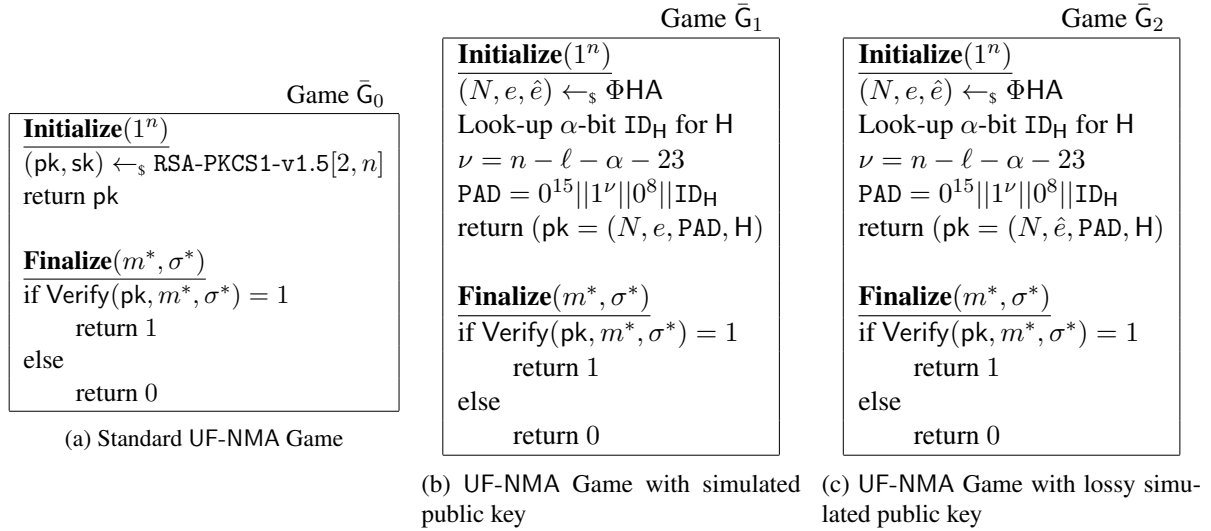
Game $\bar{\mathsf{G}}_0$

$\underline{\textbf{Initialize}(1^n)}$
$(\mathsf{pk}, \mathsf{sk}) \leftarrow_{\$} \texttt{RSA-PKCS1-v1.5}[2, n]$
return pk

$\underline{\textbf{Finalize}(m^*, \sigma^*)}$
if $\mathsf{Verify}(\mathsf{pk}, m^*, \sigma^*) = 1$
return $1$
else
return $0$

(a) Standard UF-NMA Game

Game $\bar{\mathsf{G}}_1$

$\underline{\textbf{Initialize}(1^n)}$
$(N, e, \hat{e}) \leftarrow_{\$} \Phi\mathsf{HA}$
Look-up $\alpha$-bit $\texttt{ID}_{\mathsf{H}}$ for $\mathsf{H}$
$\nu = n - \ell - \alpha - 23$
$\texttt{PAD} = 0^{15}||1^{\nu}||0^{8}||\texttt{ID}_{\mathsf{H}}$
return $(\mathsf{pk} = (N, e, \texttt{PAD}, \mathsf{H})$

$\underline{\textbf{Finalize}(m^*, \sigma^*)}$
if $\mathsf{Verify}(\mathsf{pk}, m^*, \sigma^*) = 1$
return $1$
else
return $0$

(b) UF-NMA Game with simulated public key

Game $\bar{\mathsf{G}}_2$

$\underline{\textbf{Initialize}(1^n)}$
$(N, e, \hat{e}) \leftarrow_{\$} \Phi\mathsf{HA}$
Look-up $\alpha$-bit $\texttt{ID}_{\mathsf{H}}$ for $\mathsf{H}$
$\nu = n - \ell - \alpha - 23$
$\texttt{PAD} = 0^{15}||1^{\nu}||0^{8}||\texttt{ID}_{\mathsf{H}}$
return $(\mathsf{pk} = (N, \hat{e}, \texttt{PAD}, \mathsf{H})$

$\underline{\textbf{Finalize}(m^*, \sigma^*)}$
if $\mathsf{Verify}(\mathsf{pk}, m^*, \sigma^*) = 1$
return $1$
else
return $0$

(c) UF-NMA Game with lossy simulated public key